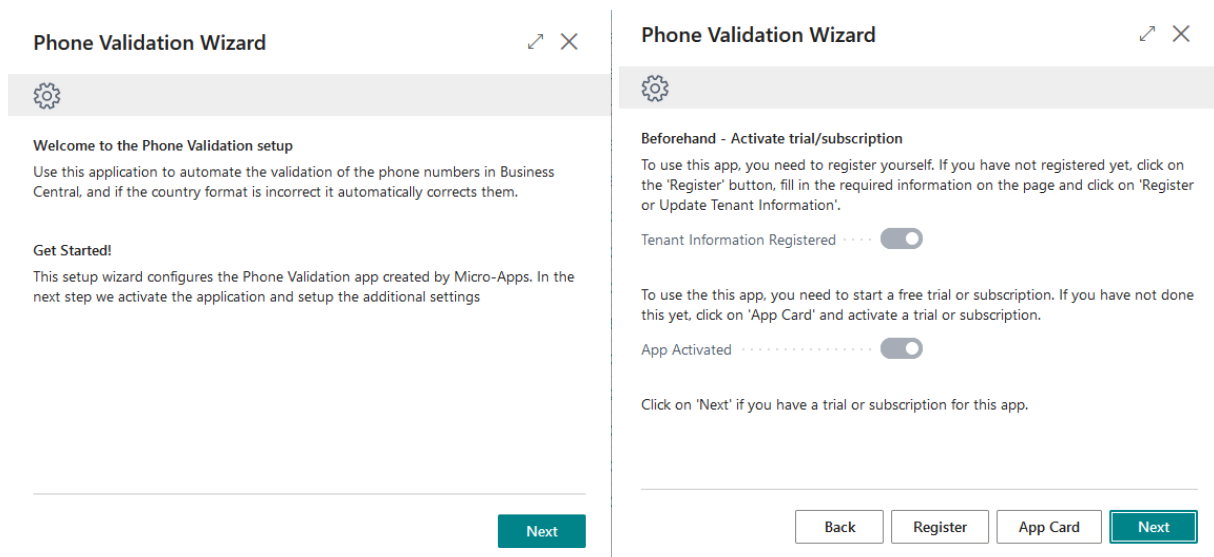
Phone Validation Wizard

Welcome to the Phone Validation setup

Use this application to automate the validation of the phone numbers in Business Central, and if the country format is incorrect it automatically corrects them.

Get Started!

This setup wizard configures the Phone Validation app created by Micro-Apps. In the next step we activate the application and setup the additional settings

Next

Phone Validation Wizard

Beforehand - Activate trial/subscription

To use this app, you need to register yourself. If you have not registered yet, click on the 'Register' button, fill in the required information on the page and click on 'Register or Update Tenant Information'.

Tenant Information Registered

To use the this app, you need to start a free trial or subscription. If you have not done this yet, click on 'App Card' and activate a trial or subscription.

App Activated

Click on 'Next' if you have a trial or subscription for this app.

Back Register App Card Next